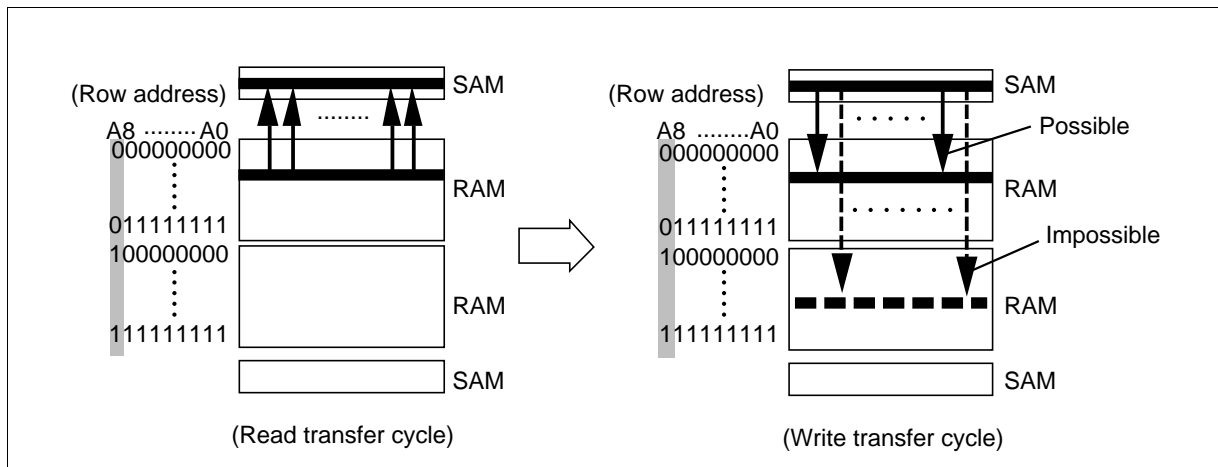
(Row address)
SAM
A8 ........A0
000000000
RAM
011111111
100000000
RAM
111111111
SAM
(Read transfer cycle)

(Row address)
SAM
A8 ........A0
Possible
000000000
RAM
011111111
Impossible
100000000
RAM
111111111
SAM
(Write transfer cycle)